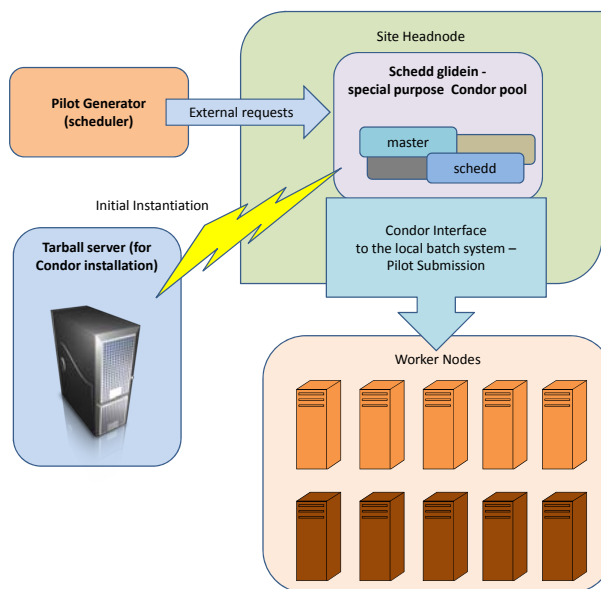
Site Headnode

Pilot Generator (scheduler)

External requests

Schedd glidein - special purpose Condor pool

master

schedd

Initial Instantiation

Tarball server (for Condor installation)

Condor Interface to the local batch system – Pilot Submission

Worker Nodes